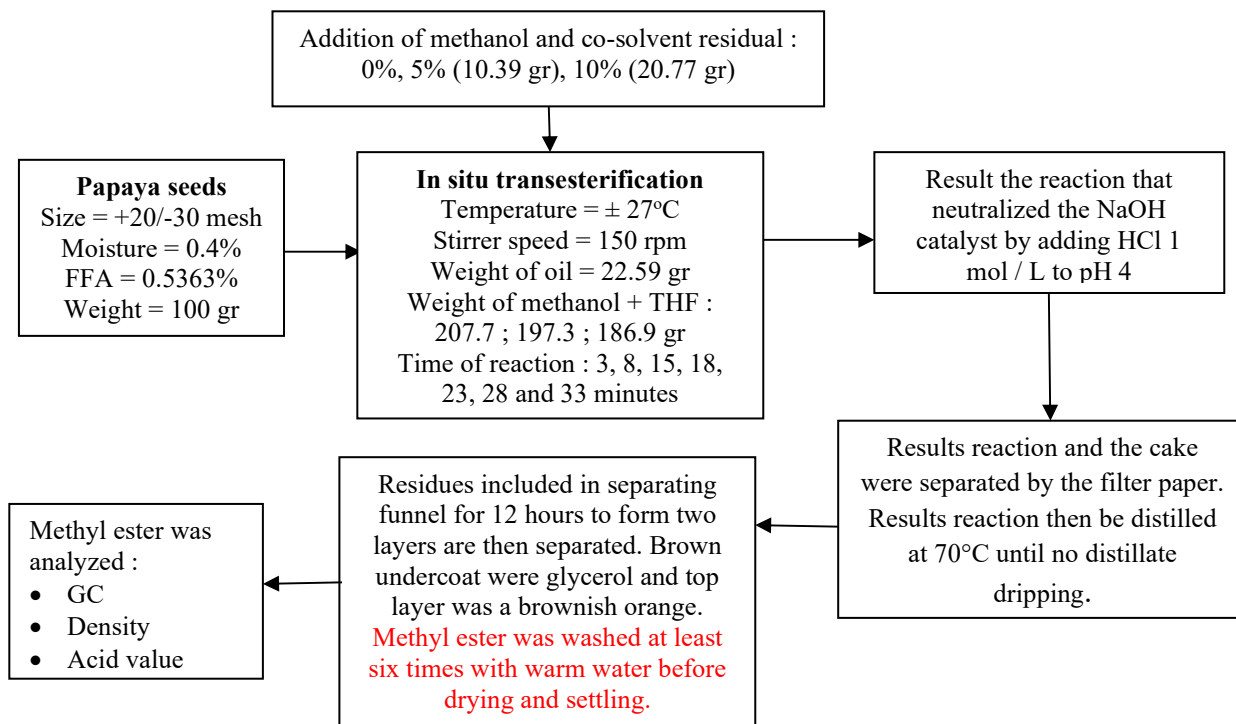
Addition of methanol and co-solvent residual : 0%, 5% (10.39 gr), 10% (20.77 gr)

**Papaya seeds**
Size = +20/-30 mesh
Moisture = 0.4%
FFA = 0.5363%
Weight = 100 gr

**In situ transesterification**
Temperature = ± 27$^o$C
Stirrer speed = 150 rpm
Weight of oil = 22.59 gr
Weight of methanol + THF : 207.7 ; 197.3 ; 186.9 gr
Time of reaction : 3, 8, 15, 18, 23, 28 and 33 minutes

Result the reaction that neutralized the NaOH catalyst by adding HCl 1 mol / L to pH 4

Results reaction and the cake were separated by the filter paper. Results reaction then be distilled at 70°C until no distillate dripping.

Residues included in separating funnel for 12 hours to form two layers are then separated. Brown undercoat were glycerol and top layer was a brownish orange. Methyl ester was washed at least six times with warm water before drying and settling.

Methyl ester was analyzed :
- GC
- Density
- Acid value